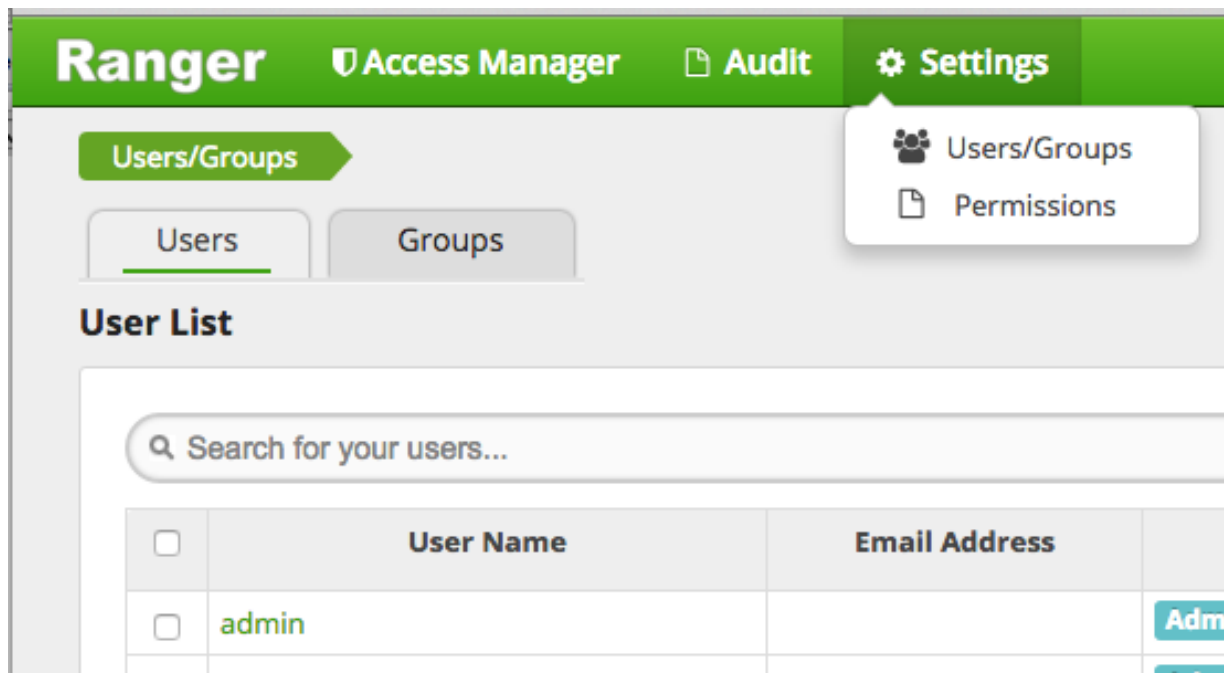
Ranger Access Manager Audit Settings

Users/Groups
Permissions

Users/Groups

Users Groups

User List

Search for your users...

| | User Name | Email Address | |
|---|---|---|---|
| | admin | | Adm |